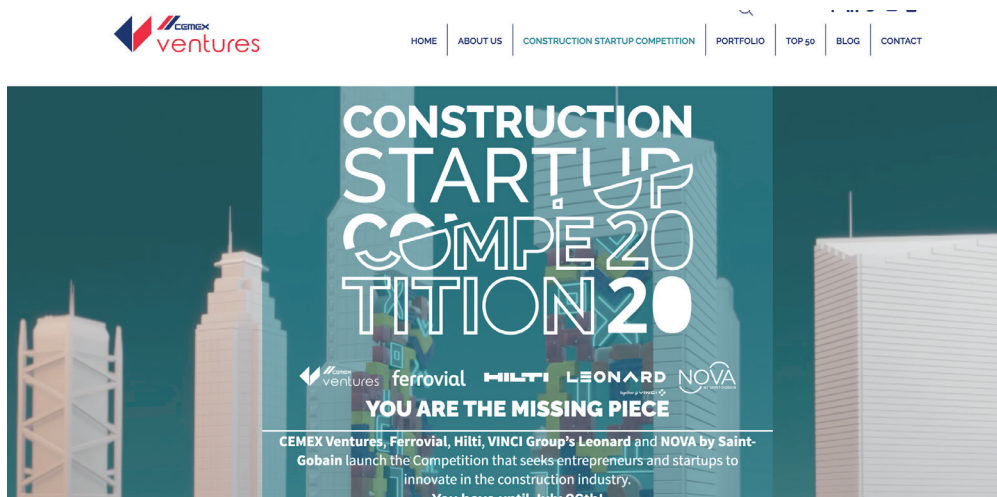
CEMEX ventures

HOME | ABOUT US | CONSTRUCTION STARTUP COMPETITION | PORTFOLIO | TOP 50 | BLOG | CONTACT

CONSTRUCTION STARTUP COMPETITION 2020

CEMEX ventures ferrovial HILTI LEONARD NOVA

YOU ARE THE MISSING PIECE

CEMEX Ventures, Ferrovial, Hilti, VINCI Group's Leonard and NOVA by Saint-Gobain launch the Competition that seeks entrepreneurs and startups to innovate in the construction industry.

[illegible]